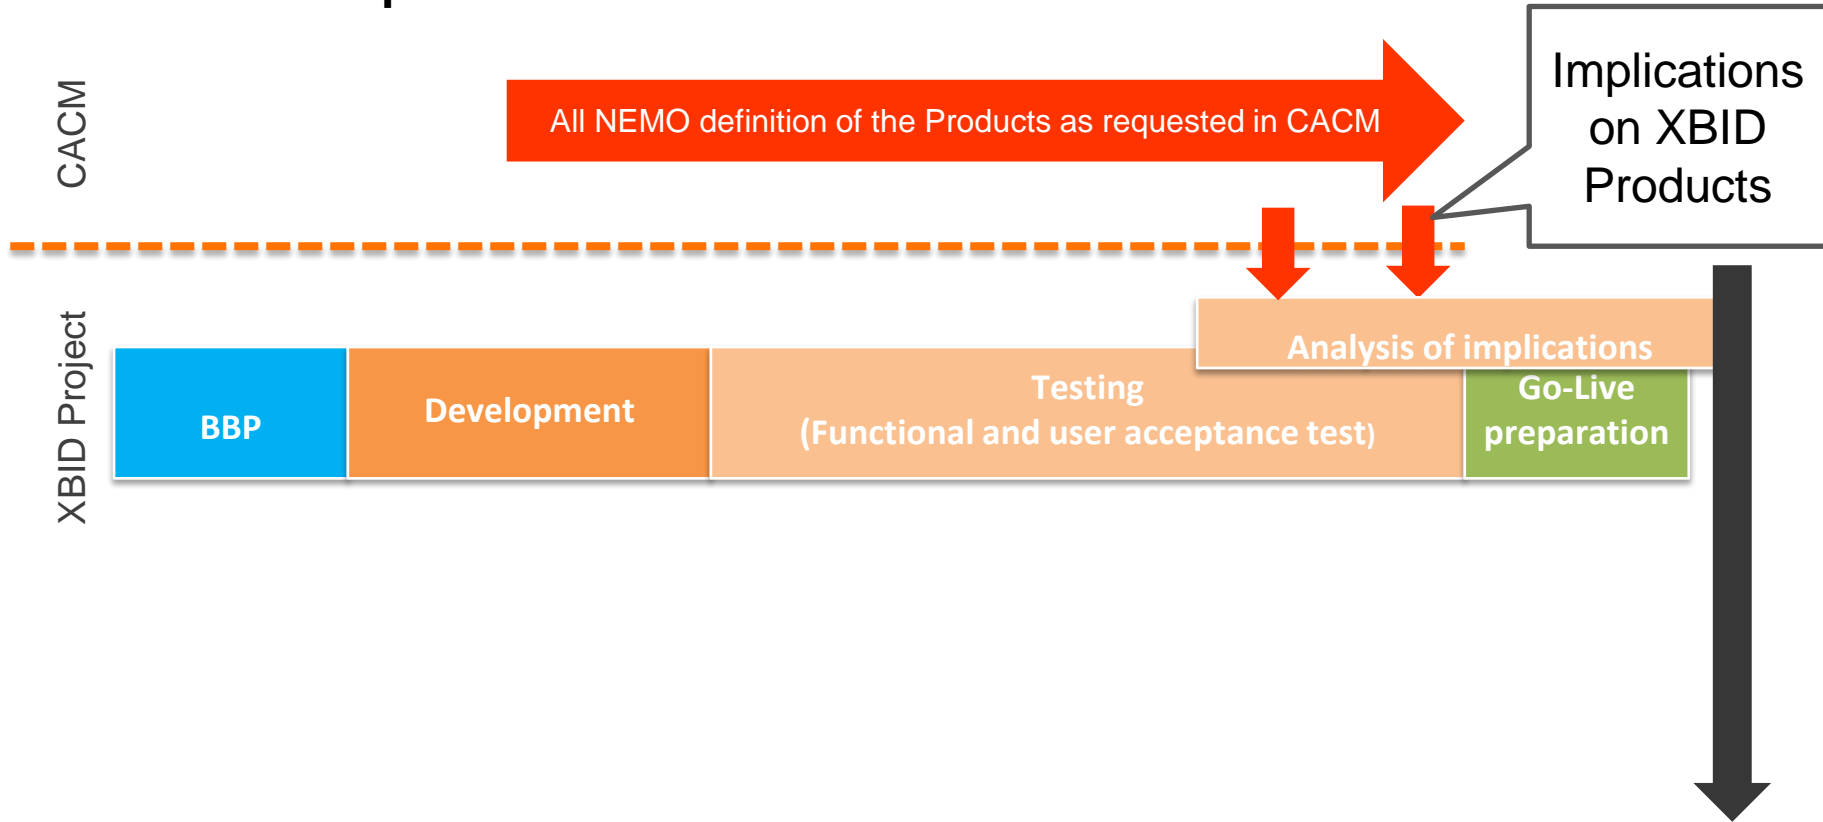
CACM

All NEMO definition of the Products as requested in CACM

Implications on XBID Products

XBID Project

BBP

Development

Testing
(Functional and user acceptance test)

Analysis of implications

Go-Live preparation